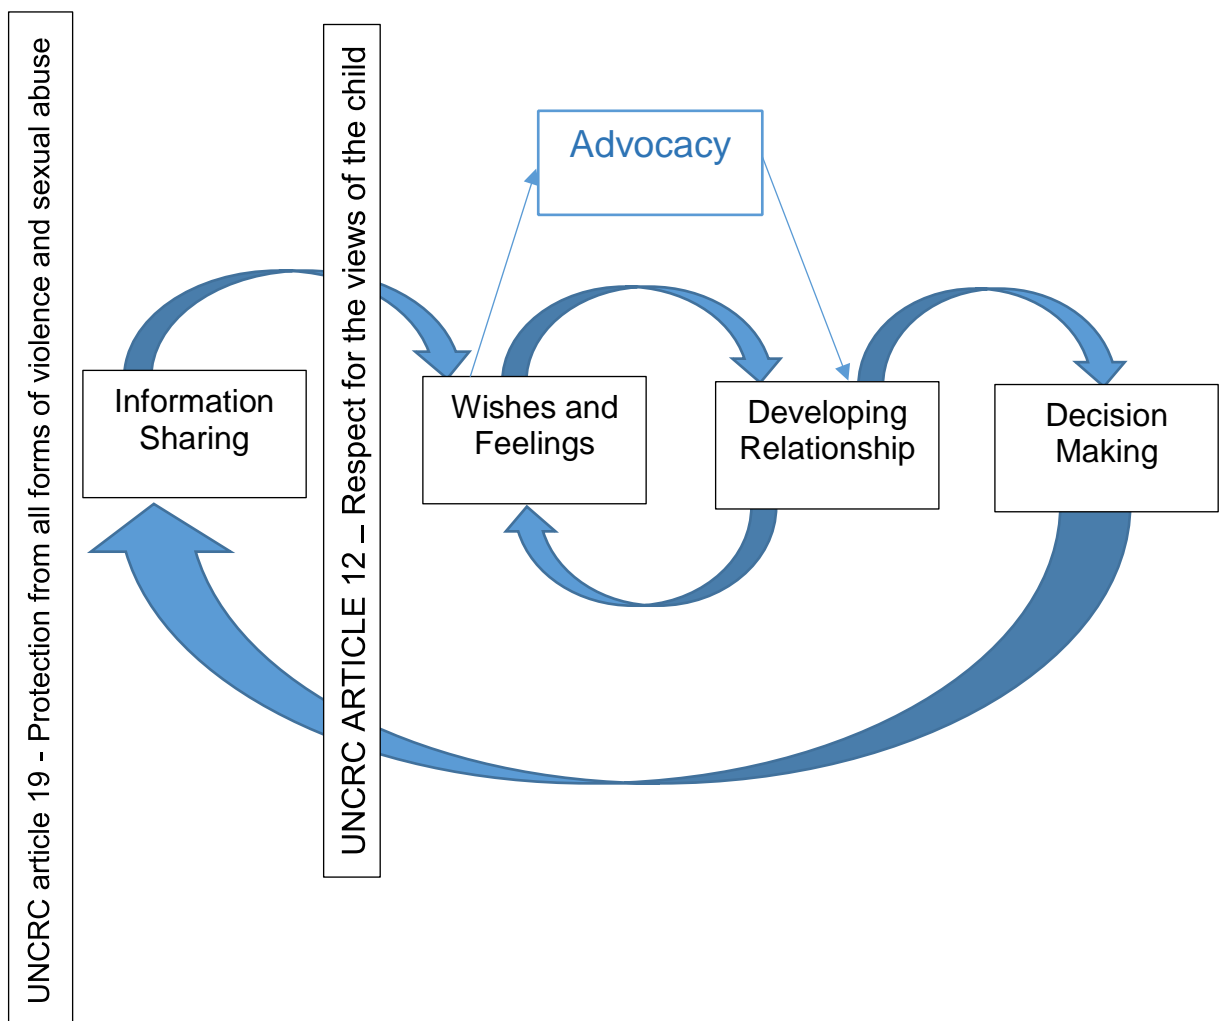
UNCRC article 19 - Protection from all forms of violence and sexual abuse

UNCRC ARTICLE 12 – Respect for the views of the child

Advocacy

Information Sharing

Wishes and Feelings

Developing Relationship

Decision Making